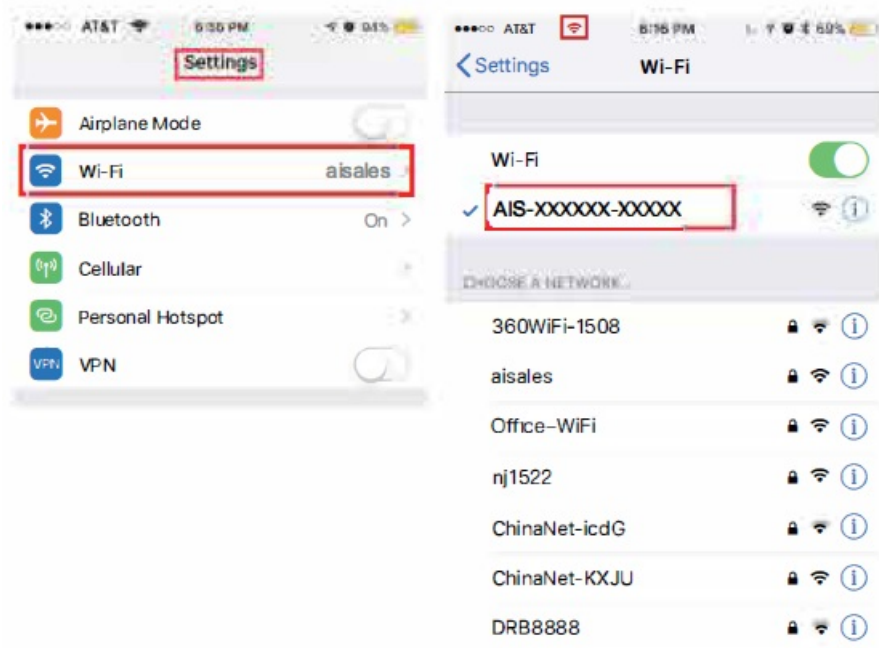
●●●○○ AT&T 6:36 PM 94%

Settings

Airplane Mode

Wi-Fi aisales

Bluetooth On

Cellular

Personal Hotspot

VPN VPN

●●●○○ AT&T 8:16 PM 69%

Settings Wi-Fi

Wi-Fi

AIS-XXXXXX-XXXXX

CHOOSE A NETWORK...

360WiFi-1508

aisales

Office-WiFi

nj1522

ChinaNet-icdG

ChinaNet-KXJU

DRB8888